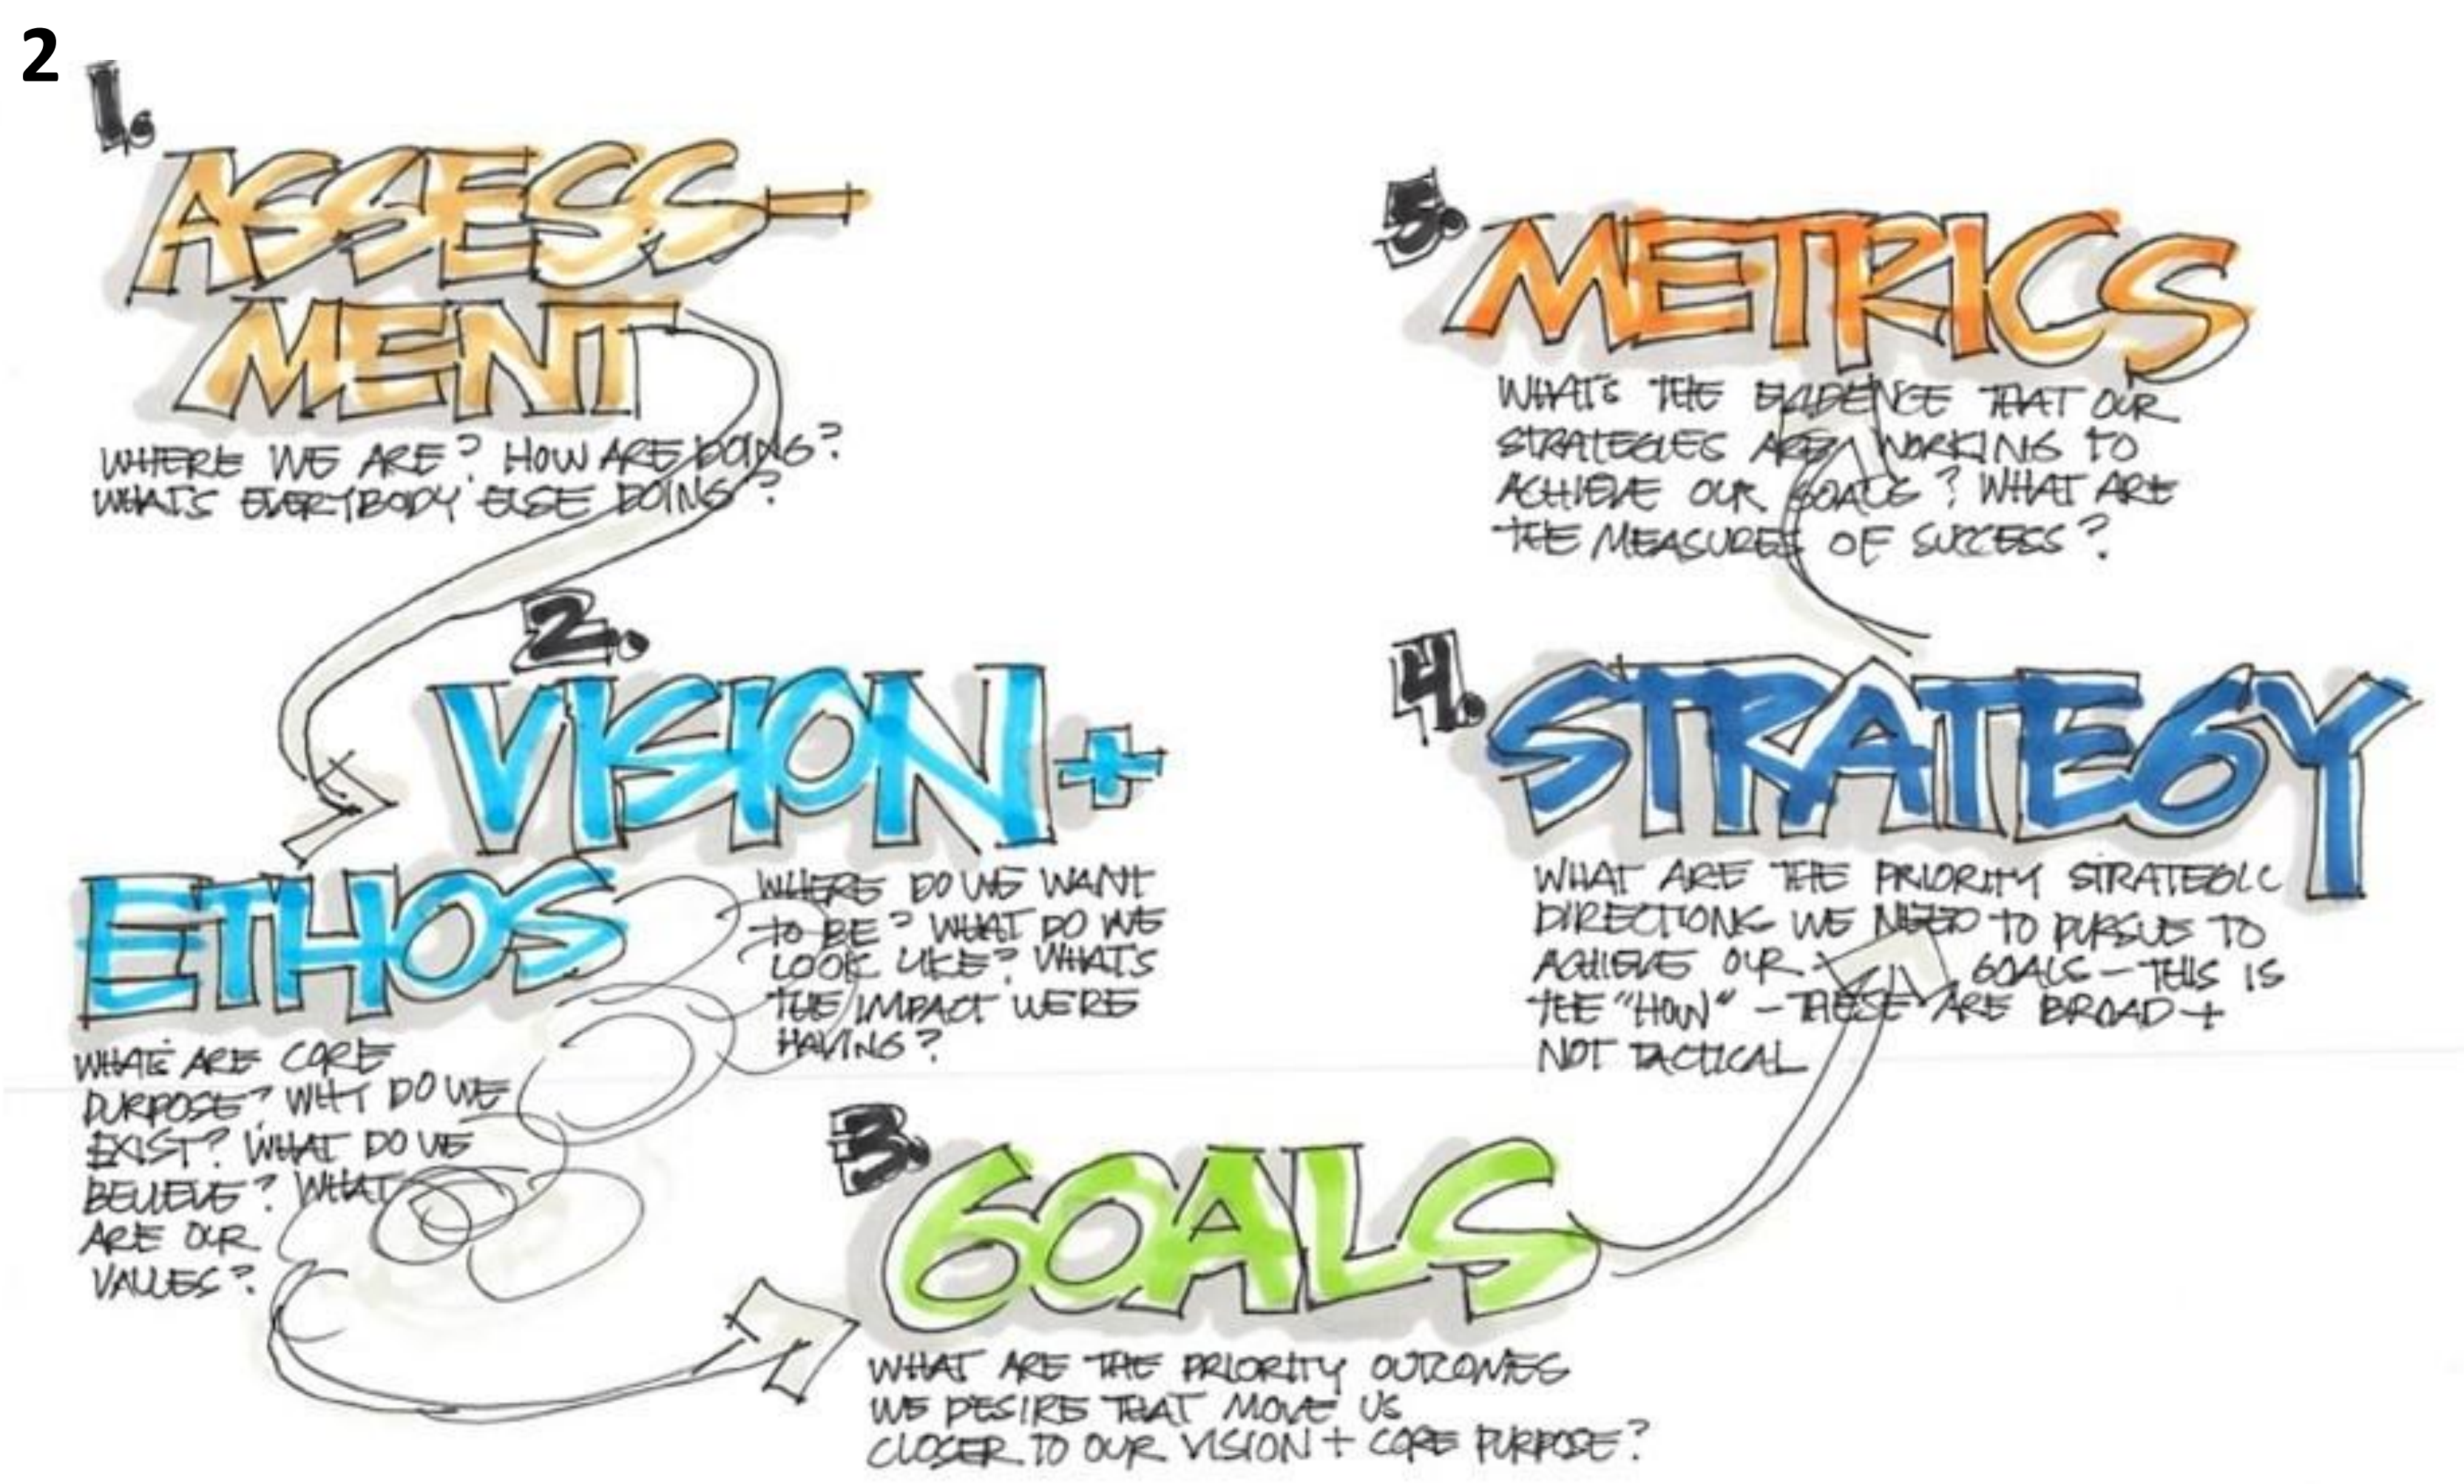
2

1. ASSESS-MENT

WHERE WE ARE? HOW ARE DOING? WHAT'S EVERYBODY ELSE DOING?

2. VISION + ETHOS

WHERE DO WE WANT TO BE? WHAT DO WE LOOK LIKE? WHAT'S THE IMPACT WE'RE HAVING?

WHAT ARE CORE PURPOSE? WHY DO WE EXIST? WHAT DO WE BELIEVE? WHAT ARE OUR VALUES?

3. GOALS

WHAT ARE THE PRIORITY OUTCOMES WE DESIRE THAT MOVE US CLOSER TO OUR VISION + CORE PURPOSE?

4. STRATEGY

WHAT ARE THE PRIORITY STRATEGIC DIRECTIONS WE NEED TO PURSUE TO ACHIEVE OUR GOALS – THIS IS THE "HOW" – THESE ARE BROAD + NOT TACTICAL

5. METRICS

WHAT'S THE EVIDENCE THAT OUR STRATEGIES ARE WORKING TO ACHIEVE OUR GOALS? WHAT ARE THE MEASURES OF SUCCESS?